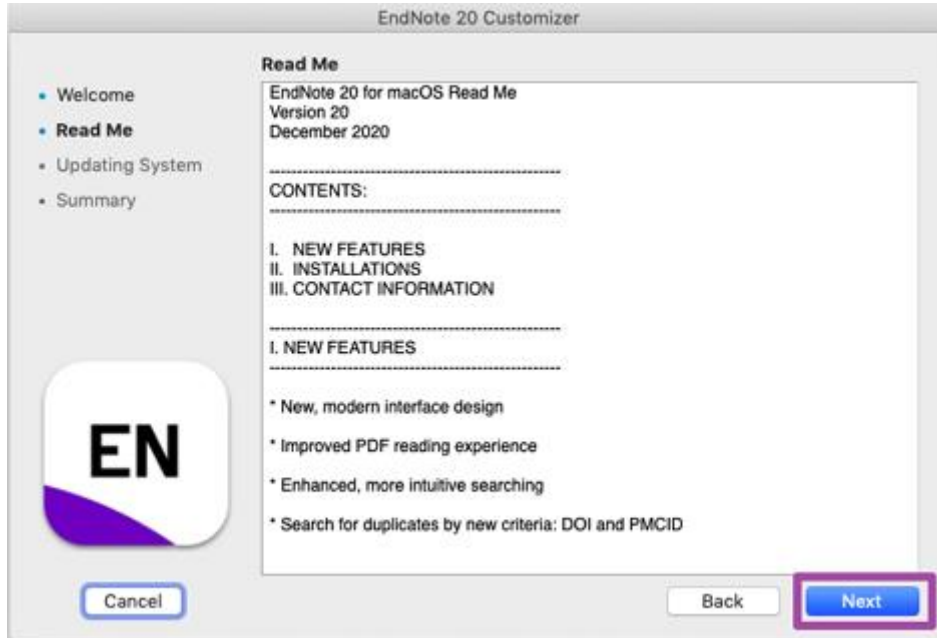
EndNote 20 Customizer

• Welcome
• Read Me
• Updating System
• Summary

Read Me

EndNote 20 for macOS Read Me
Version 20
December 2020

--------------------------------------------------
CONTENTS:
--------------------------------------------------

I. NEW FEATURES
II. INSTALLATIONS
III. CONTACT INFORMATION

--------------------------------------------------
I. NEW FEATURES
--------------------------------------------------

* New, modern interface design

* Improved PDF reading experience

* Enhanced, more intuitive searching

* Search for duplicates by new criteria: DOI and PMCID

EN

Cancel

Back

Next